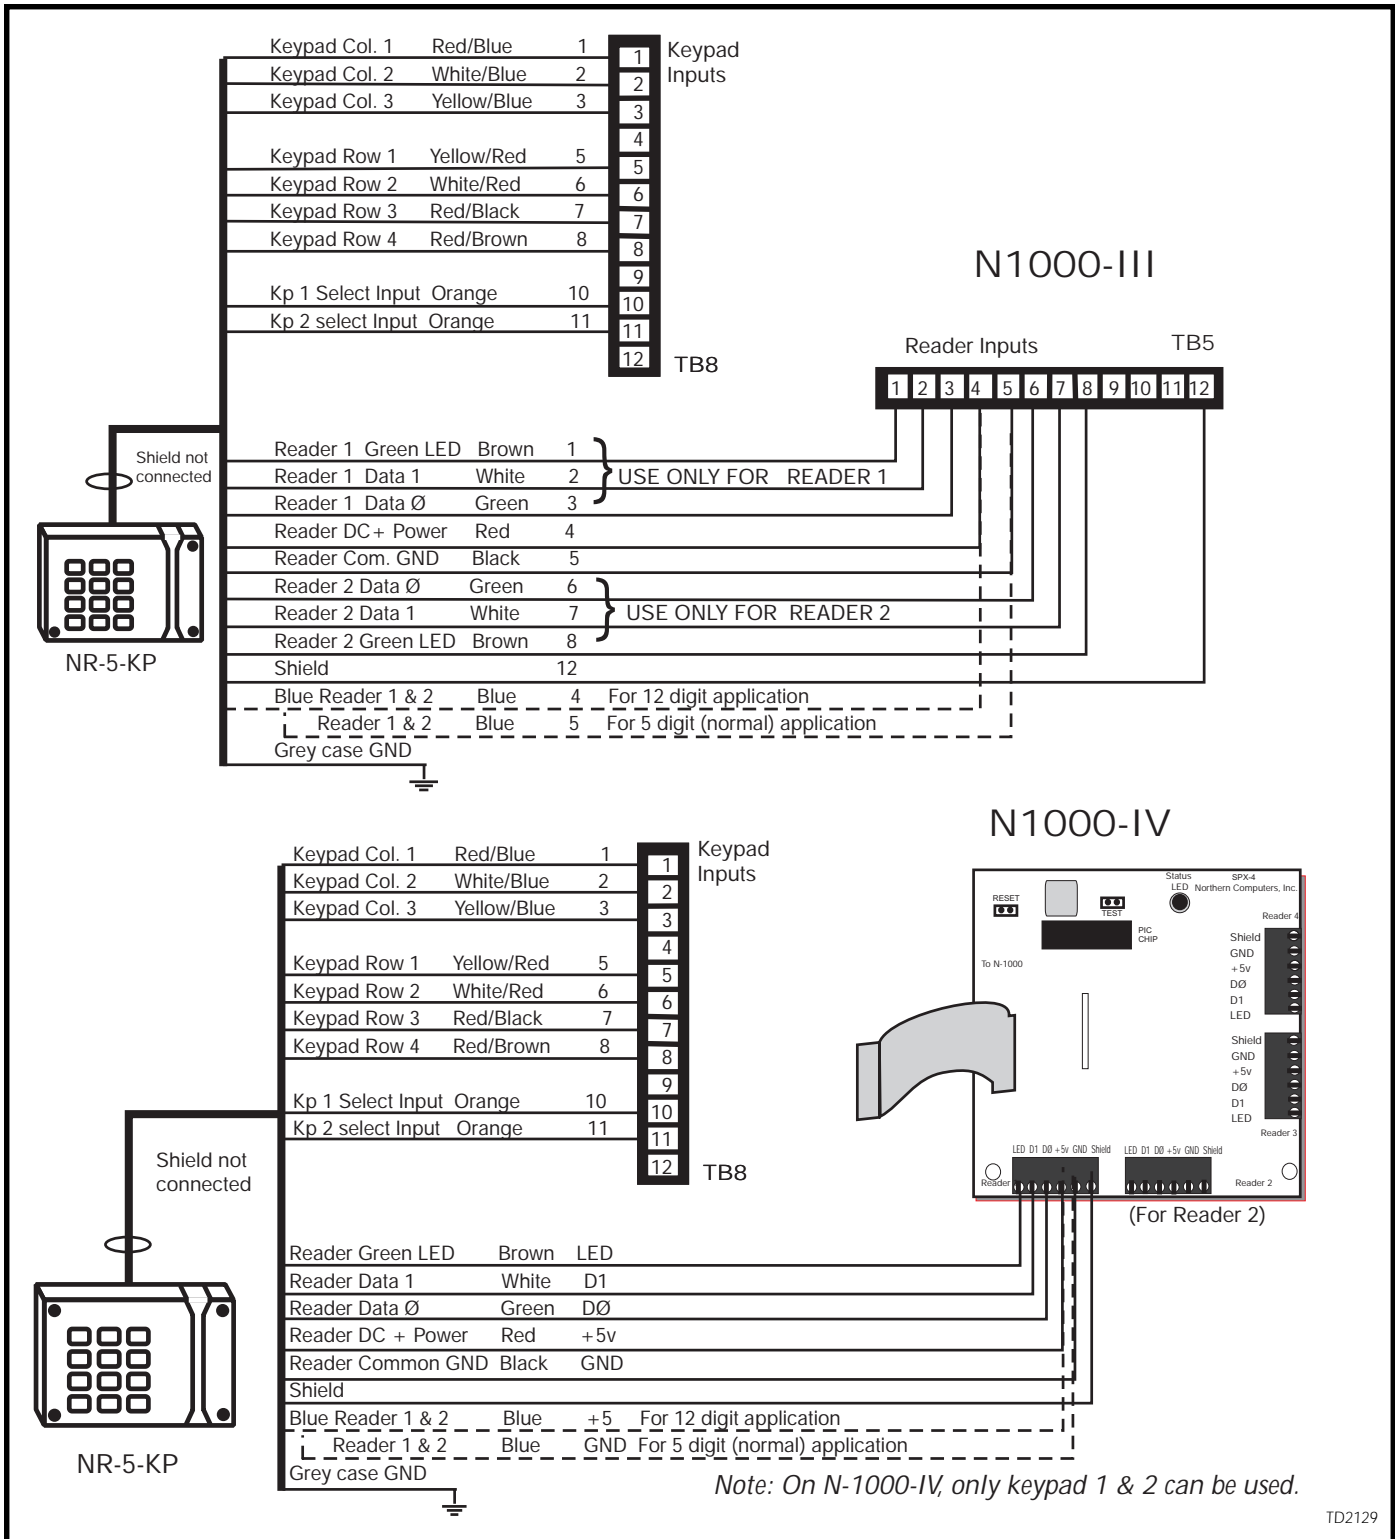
| | | |
|---|---|---|
| Keypad Col. 1 | Red/Blue | 1 |
| Keypad Col. 2 | White/Blue | 2 |
| Keypad Col. 3 | Yellow/Blue | 3 |
| Keypad Row 1 | Yellow/Red | 5 |
| Keypad Row 2 | White/Red | 6 |
| Keypad Row 3 | Red/Black | 7 |
| Keypad Row 4 | Red/Brown | 8 |
| Kp 1 Select Input | Orange | 10 |
| Kp 2 select Input | Orange | 11 |

Keypad Inputs
1 2 3 4 5 6 7 8 9 10 11 12
TB8

N1000-III

Reader Inputs
TB5
1 2 3 4 5 6 7 8 9 10 11 12

Shield not connected

| | | | |
|---|---|---|---|
| Reader 1 Green LED | Brown | 1 | USE ONLY FOR READER 1 |
| Reader 1 Data 1 | White | 2 | |
| Reader 1 Data Ø | Green | 3 | |
| Reader DC + Power | Red | 4 | |
| Reader Com. GND | Black | 5 | |
| Reader 2 Data Ø | Green | 6 | USE ONLY FOR READER 2 |
| Reader 2 Data 1 | White | 7 | |
| Reader 2 Green LED | Brown | 8 | |
| Shield | | 12 | |
| Blue Reader 1 & 2 | Blue | 4 | For 12 digit application |
| Reader 1 & 2 | Blue | 5 | For 5 digit (normal) application |
| Grey case GND | | | |

NR-5-KP

N1000-IV

| | | |
|---|---|---|
| Keypad Col. 1 | Red/Blue | 1 |
| Keypad Col. 2 | White/Blue | 2 |
| Keypad Col. 3 | Yellow/Blue | 3 |
| Keypad Row 1 | Yellow/Red | 5 |
| Keypad Row 2 | White/Red | 6 |
| Keypad Row 3 | Red/Black | 7 |
| Keypad Row 4 | Red/Brown | 8 |
| Kp 1 Select Input | Orange | 10 |
| Kp 2 select Input | Orange | 11 |

Keypad Inputs
1 2 3 4 5 6 7 8 9 10 11 12
TB8

Status LED
SPX-4 Northern Computers, Inc.
RESET
TEST
PIC CHIP
To N-1000
Reader 4
Shield GND +5v DØ D1 LED
Shield GND +5v DØ D1 LED
Reader 3
LED D1 DØ +5v GND Shield
LED D1 DØ +5v GND Shield
Reader
Reader 2
(For Reader 2)

Shield not connected

| | | | |
|---|---|---|---|
| Reader Green LED | Brown | LED | |
| Reader Data 1 | White | D1 | |
| Reader Data Ø | Green | DØ | |
| Reader DC + Power | Red | +5v | |
| Reader Common GND | Black | GND | |
| Shield | | | |
| Blue Reader 1 & 2 | Blue | +5 | For 12 digit application |
| Reader 1 & 2 | Blue | GND | For 5 digit (normal) application |
| Grey case GND | | | |

NR-5-KP

Note: On N-1000-IV, only keypad 1 & 2 can be used.

TD2129